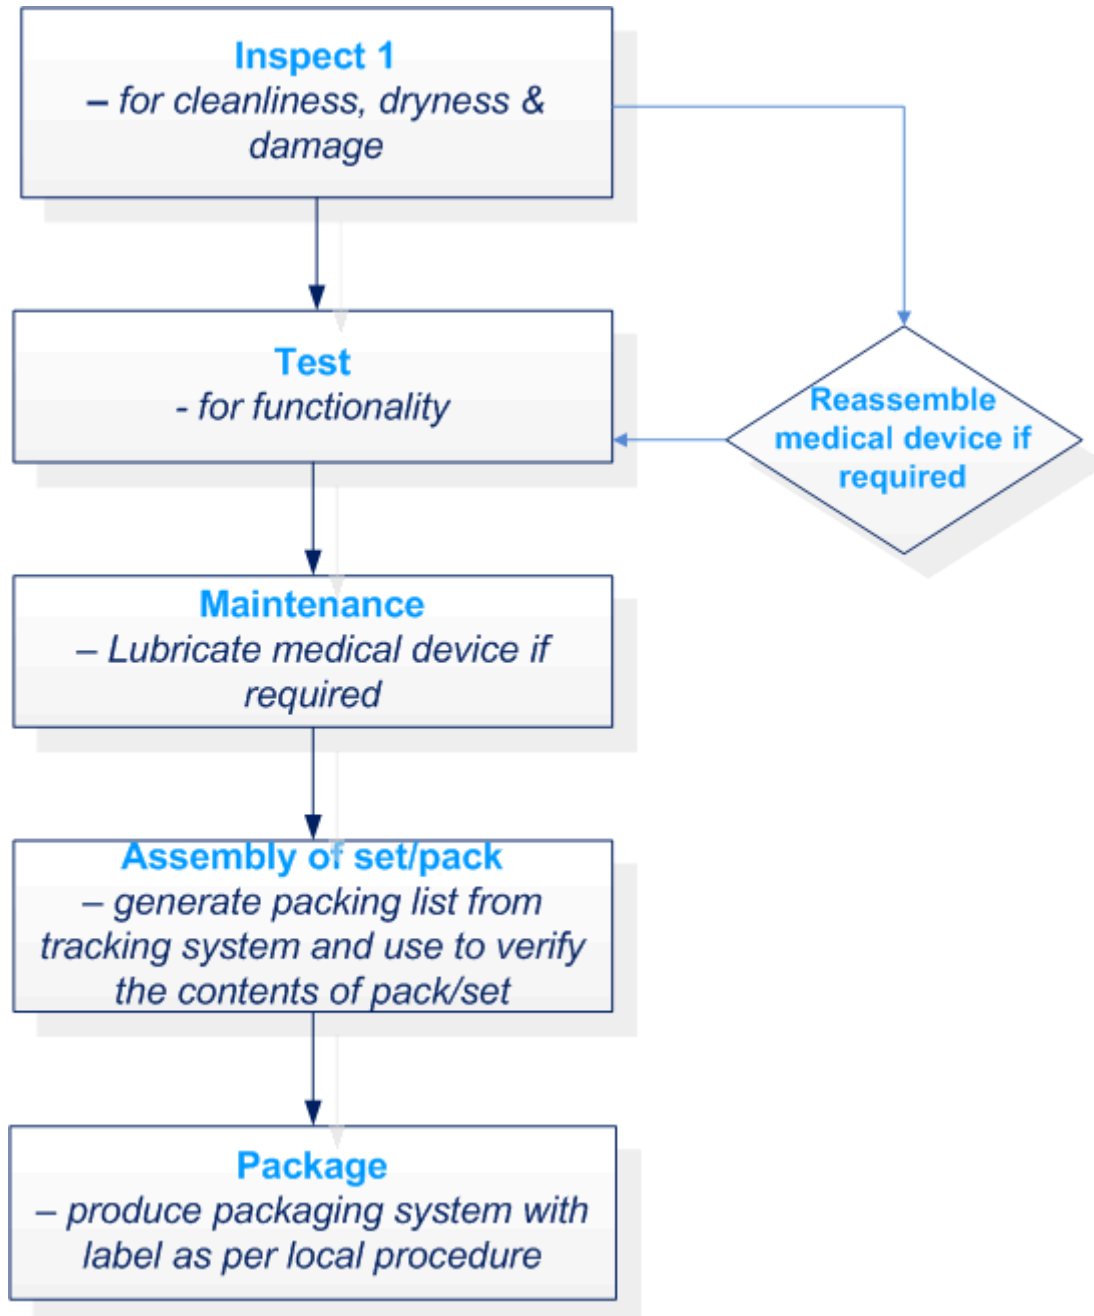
Inspect 1
– for cleanliness, dryness & damage

Test
- for functionality

Reassemble medical device if required

Maintenance
– Lubricate medical device if required

Assembly of set/pack
– generate packing list from tracking system and use to verify the contents of pack/set

Package
– produce packaging system with label as per local procedure